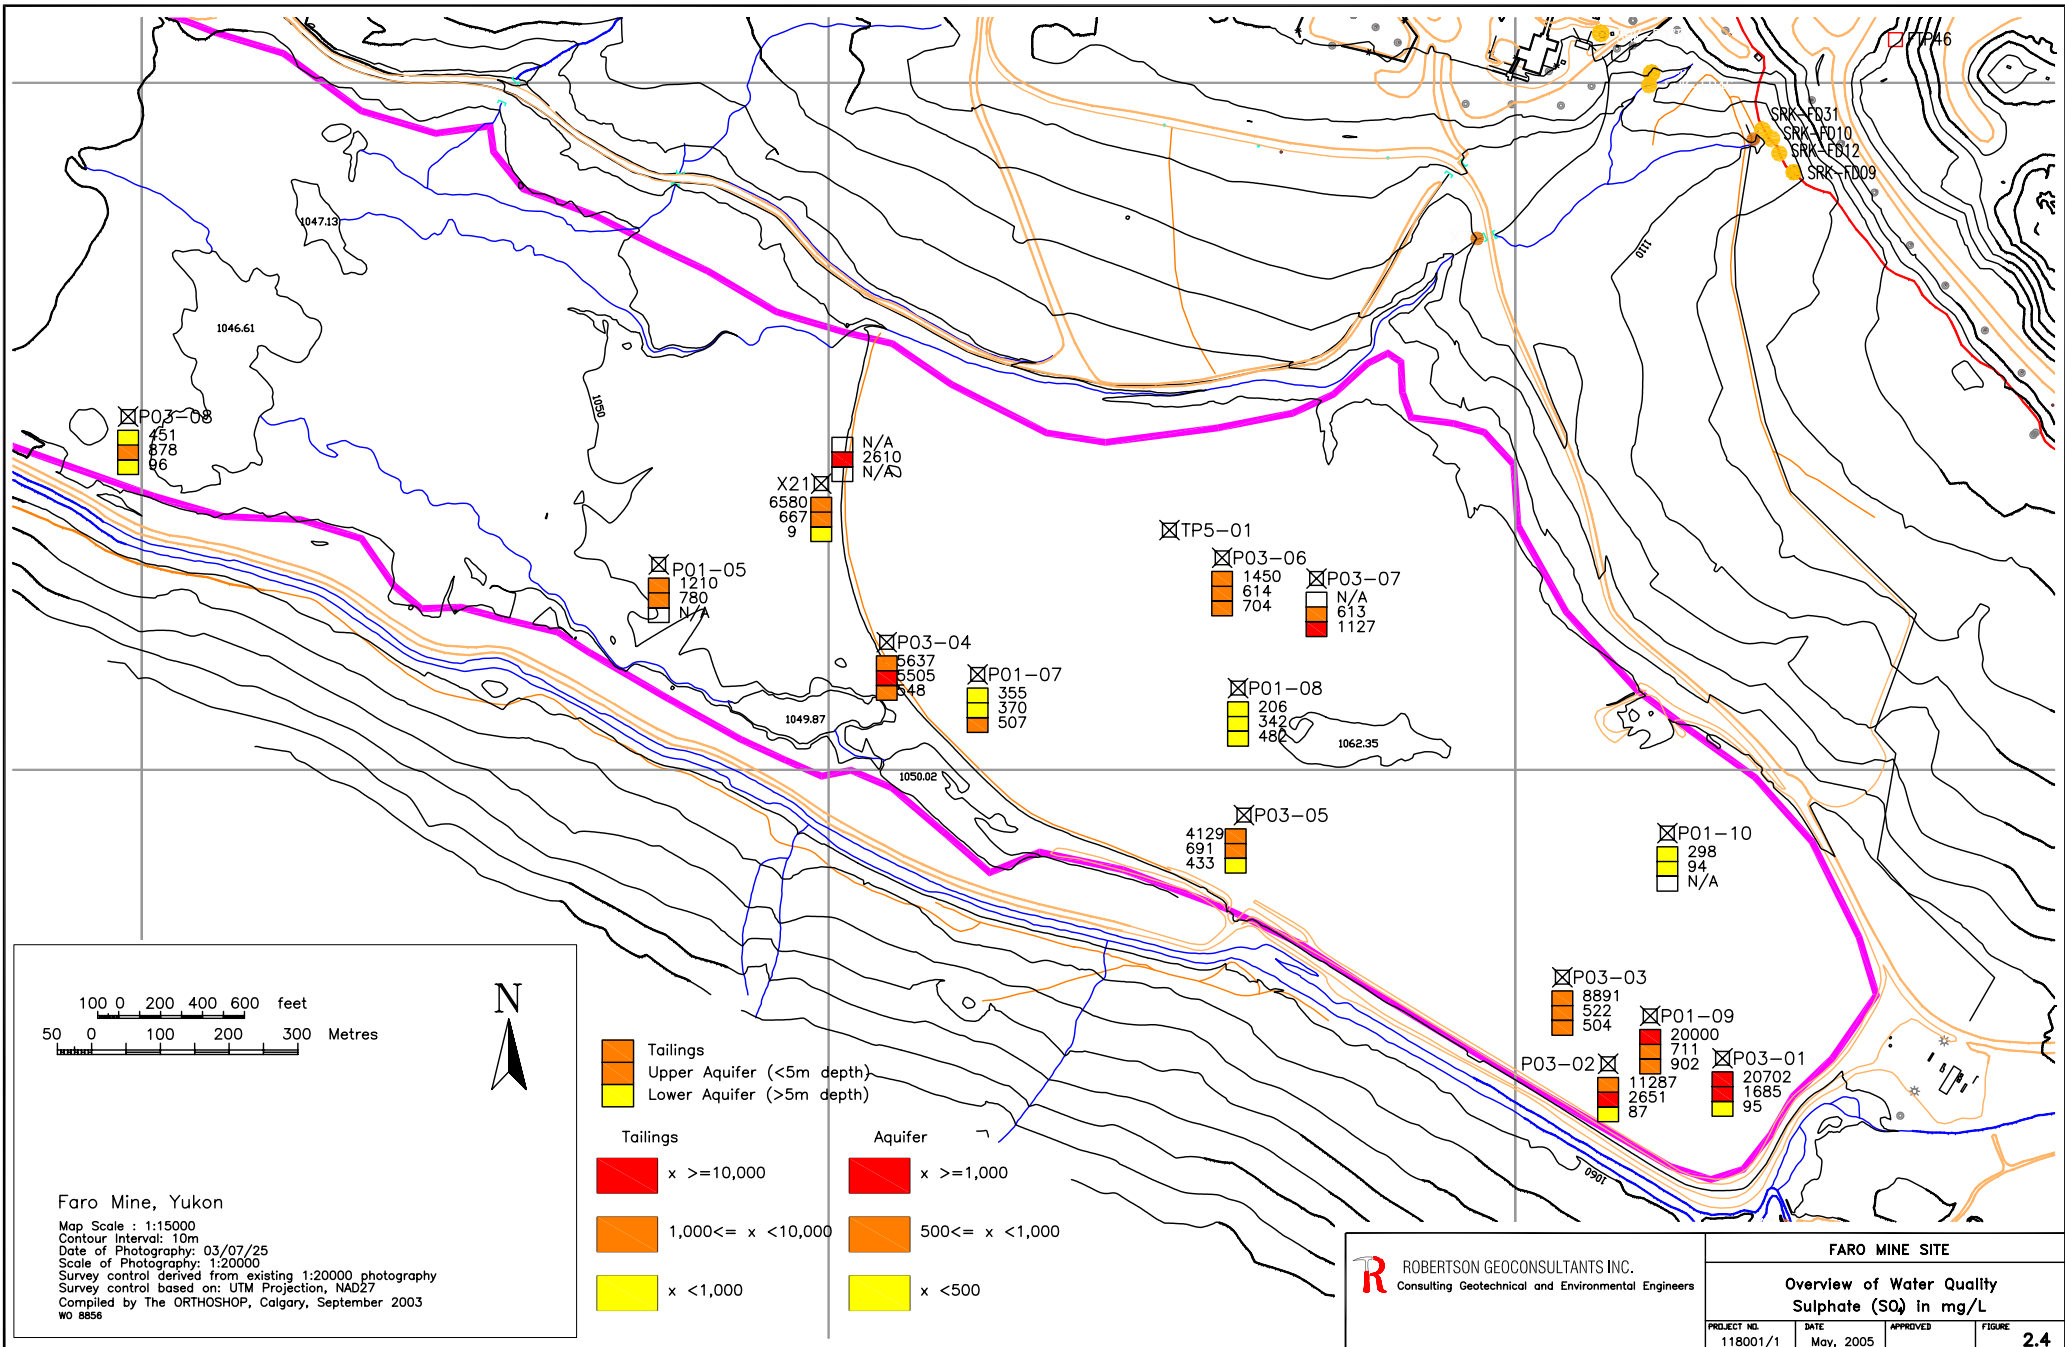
TP46

SRK-FD31
SRK-FD10
SRK-FD12
SRK-FD09

1110

1047.13

1046.61

1050

P03-08
451
878
96

N/A
2610
N/A

X21
6580
667
9

TP5-01

P03-06
1450
614
704

P03-07
N/A
613
1127

P01-05
1210
780
N/A

P03-04
5637
5505
548

P01-07
355
370
507

P01-08
206
342
482

1062.35

1049.87

1050.02

P03-05
4129
691
433

P01-10
298
94
N/A

P03-03
8891
522
504

P01-09
20000
711
902

P03-02
11287
2651
87

P03-01
20702
1685
95

1060

100 0 200 400 600 feet
50 0 100 200 300 Metres

N

Faro Mine, Yukon
Map Scale : 1:15000
Contour Interval: 10m
Date of Photography: 03/07/25
Scale of Photography: 1:20000
Survey control derived from existing 1:20000 photography
Survey control based on: UTM Projection, NAD27
Compiled by The ORTHOSHOP, Calgary, September 2003
WO 8856

Tailings
Upper Aquifer (<5m depth)
Lower Aquifer (>5m depth)

| Tailings | | Aquifer | |
|---|---|---|---|
| | x >=10,000 | | x >=1,000 |
| | 1,000<= x <10,000 | | 500<= x <1,000 |
| | x <1,000 | | x <500 |

ROBERTSON GEOCONSULTANTS INC.
Consulting Geotechnical and Environmental Engineers

FARO MINE SITE
Overview of Water Quality
Sulphate ($SO_4$) in mg/L

| PROJECT NO. | DATE | APPROVED | FIGURE |
|---|---|---|---|
| 118001/1 | May, 2005 | | 2.4 |